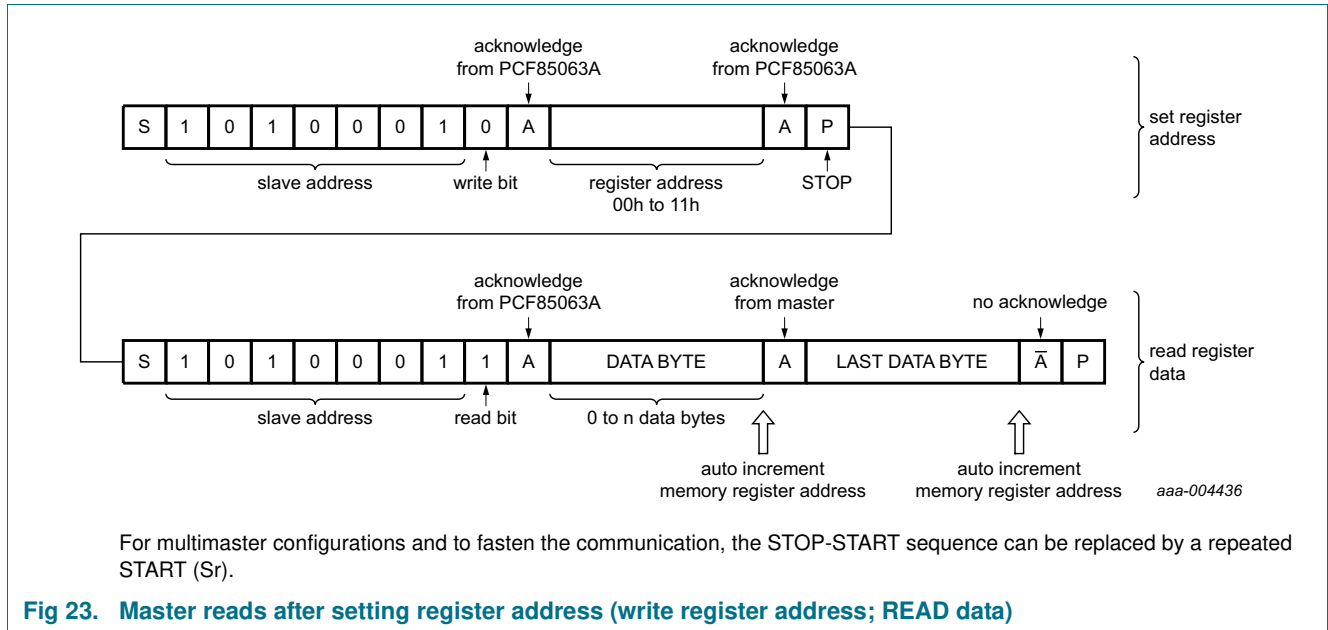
acknowledge from PCF85063A

acknowledge from PCF85063A

| S | 1 | 0 | 1 | 0 | 0 | 0 | 1 | 0 | A | | A | P |
|---|---|---|---|---|---|---|---|---|---|---|---|---|

slave address

write bit

register address 00h to 11h

STOP

set register address

acknowledge from PCF85063A

acknowledge from master

no acknowledge

| S | 1 | 0 | 1 | 0 | 0 | 0 | 1 | 1 | A | DATA BYTE | A | LAST DATA BYTE | $\overline{A}$ | P |
|---|---|---|---|---|---|---|---|---|---|---|---|---|---|---|

slave address

read bit

0 to n data bytes

read register data

auto increment memory register address

auto increment memory register address

aaa-004436

For multimaster configurations and to fasten the communication, the STOP-START sequence can be replaced by a repeated START (Sr).

Fig 23. Master reads after setting register address (write register address; READ data)